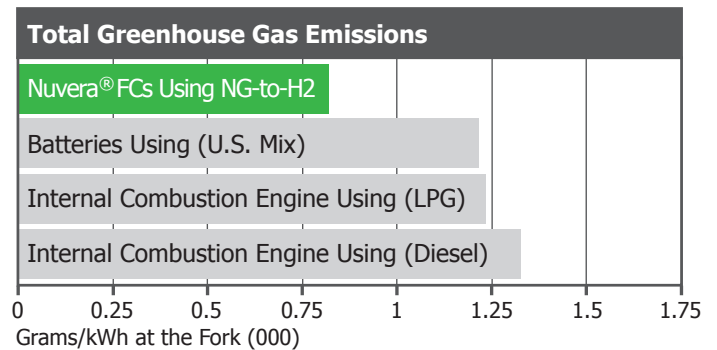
Total Greenhouse Gas Emissions

Nuvera® FCs Using NG-to-H2

Batteries Using (U.S. Mix)

Internal Combustion Engine Using (LPG)

Internal Combustion Engine Using (Diesel)

0 0.25 0.5 0.75 1 1.25 1.5 1.75

Grams/kWh at the Fork (000)